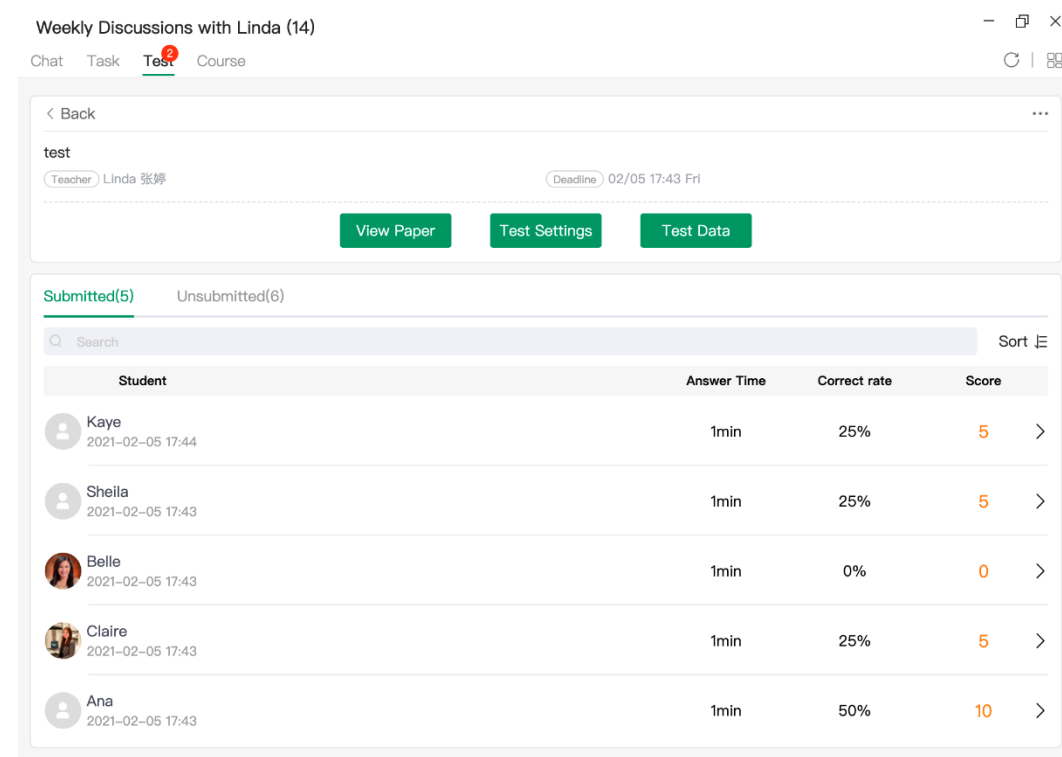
Weekly Discussions with Linda (14)

Chat Task Test 2 Course

< Back

test

Teacher Linda 张婷

Deadline 02/05 17:43 Fri

View Paper Test Settings Test Data

Submitted(5) Unsubmitted(6)

Search

Sort

| Student | Answer Time | Correct rate | Score |
|---|---|---|---|
| Kaye 2021-02-05 17:44 | 1min | 25% | 5 |
| Sheila 2021-02-05 17:43 | 1min | 25% | 5 |
| Belle 2021-02-05 17:43 | 1min | 0% | 0 |
| Claire 2021-02-05 17:43 | 1min | 25% | 5 |
| Ana 2021-02-05 17:43 | 1min | 50% | 10 |